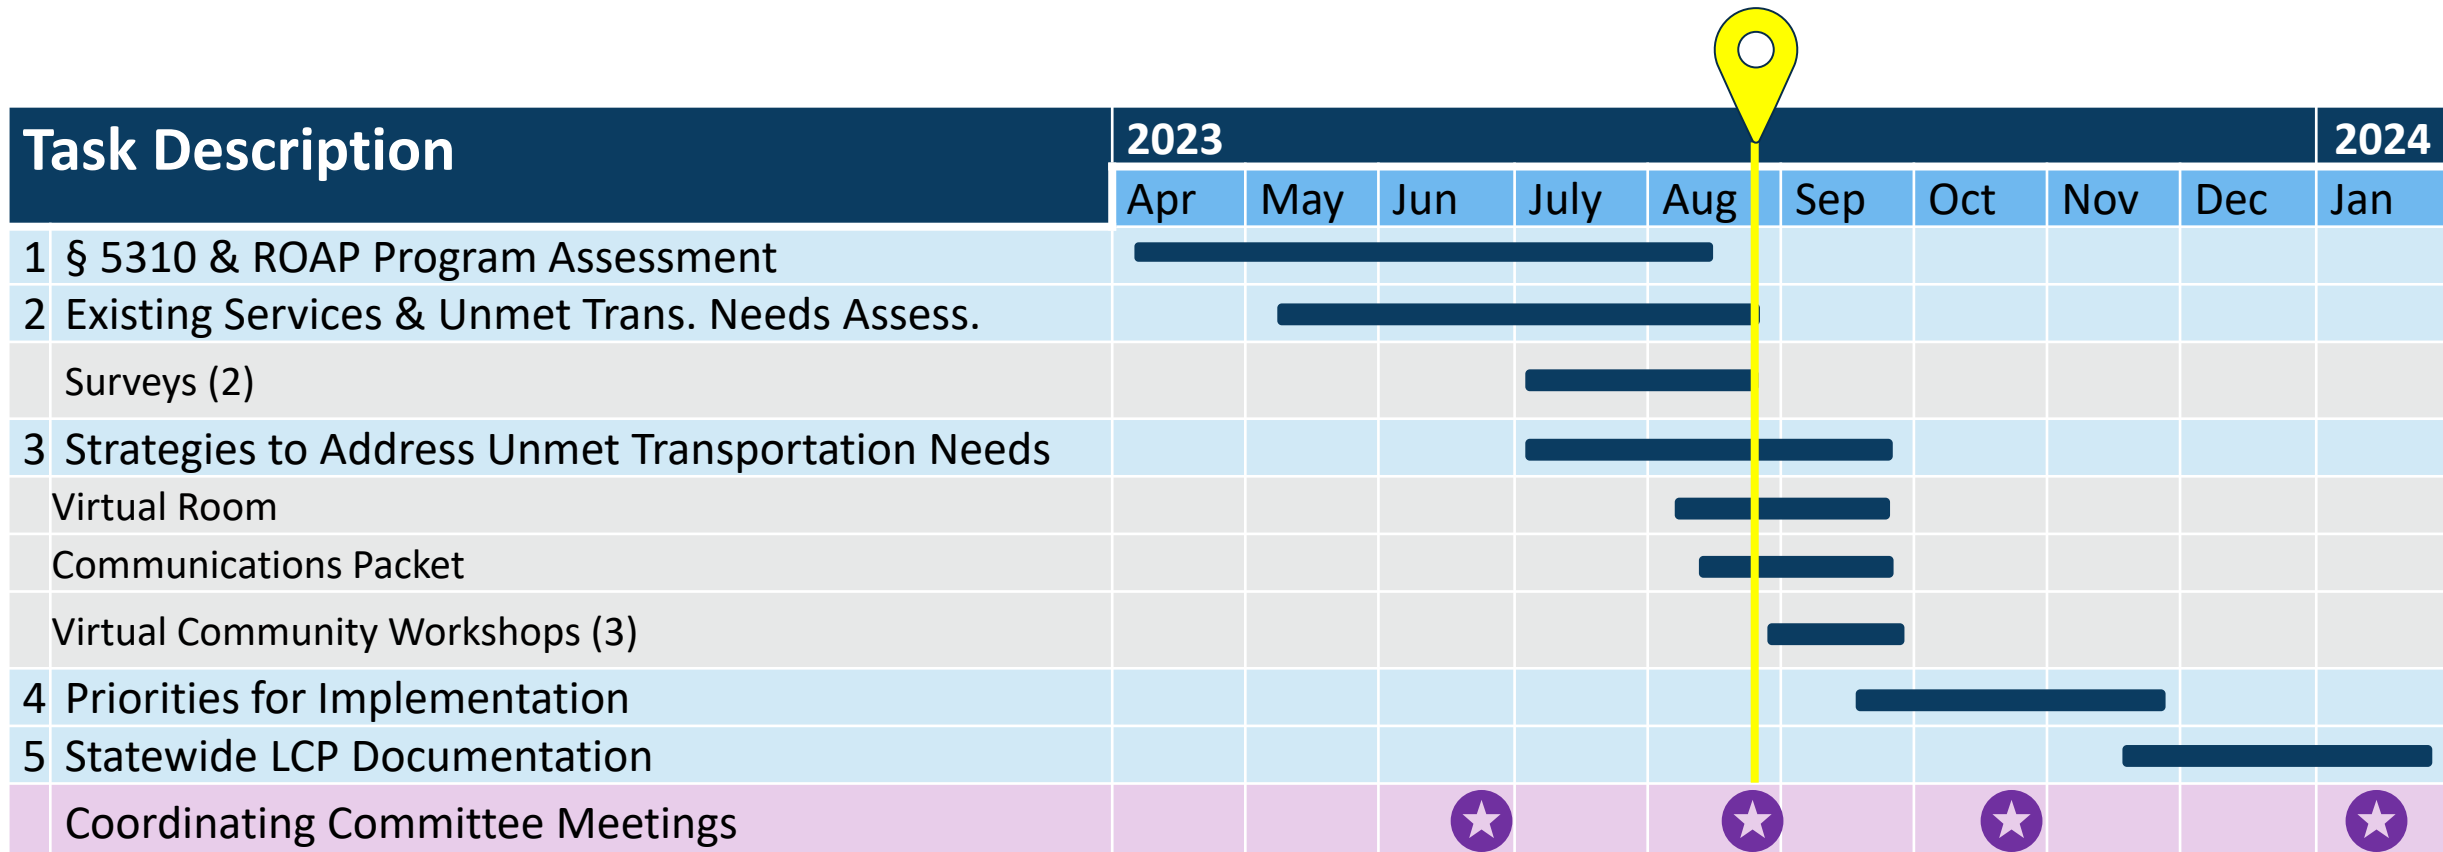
| | Task Description | 2023 Apr | May | Jun | July | Aug | Sep | Oct | Nov | Dec | 2024 Jan |
|---|---|---|---|---|---|---|---|---|---|---|---|
| 1 | § 5310 & ROAP Program Assessment | | | | | | | | | | |
| 2 | Existing Services & Unmet Trans. Needs Assess. | | | | | | | | | | |
| | Surveys (2) | | | | | | | | | | |
| 3 | Strategies to Address Unmet Transportation Needs | | | | | | | | | | |
| | Virtual Room | | | | | | | | | | |
| | Communications Packet | | | | | | | | | | |
| | Virtual Community Workshops (3) | | | | | | | | | | |
| 4 | Priorities for Implementation | | | | | | | | | | |
| 5 | Statewide LCP Documentation | | | | | | | | | | |
| | Coordinating Committee Meetings | | | | | | | | | | |